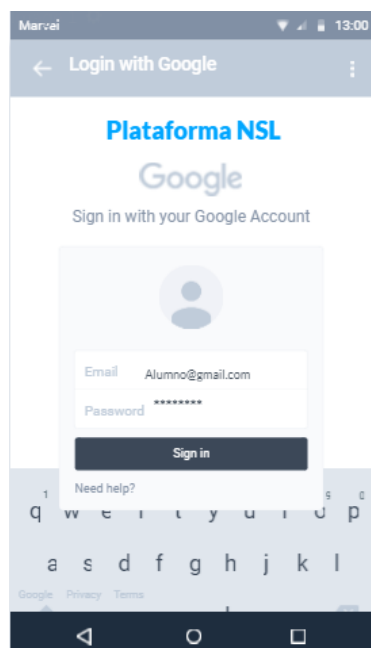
Marvel 13:00

Login with Google

Plataforma NSL

Google

Sign in with your Google Account

Email Alumno@gmail.com

Password ********

Sign in

Need help?

1 0

q w e r t y u i o p

a s d f g h j k l

Google Privacy Terms